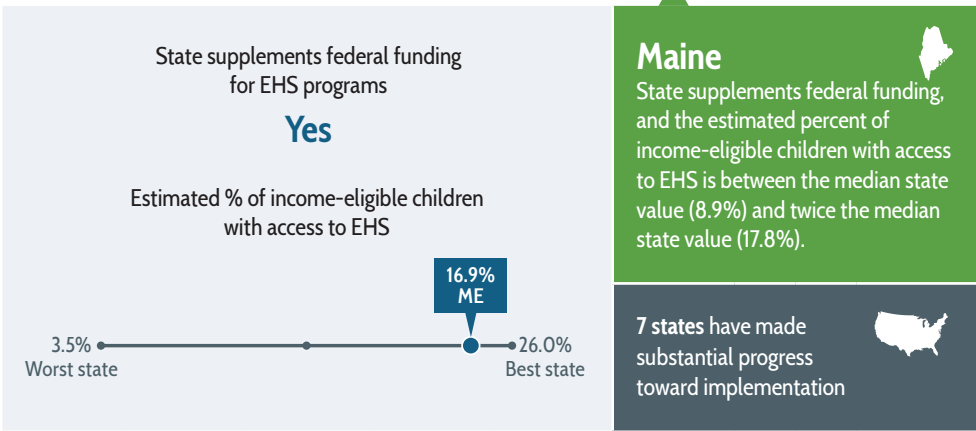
State supplements federal funding for EHS programs

Yes

Estimated % of income-eligible children with access to EHS

16.9%
ME

3.5%
Worst state

26.0%
Best state

Maine

State supplements federal funding, and the estimated percent of income-eligible children with access to EHS is between the median state value (8.9%) and twice the median state value (17.8%).

7 states have made substantial progress toward implementation